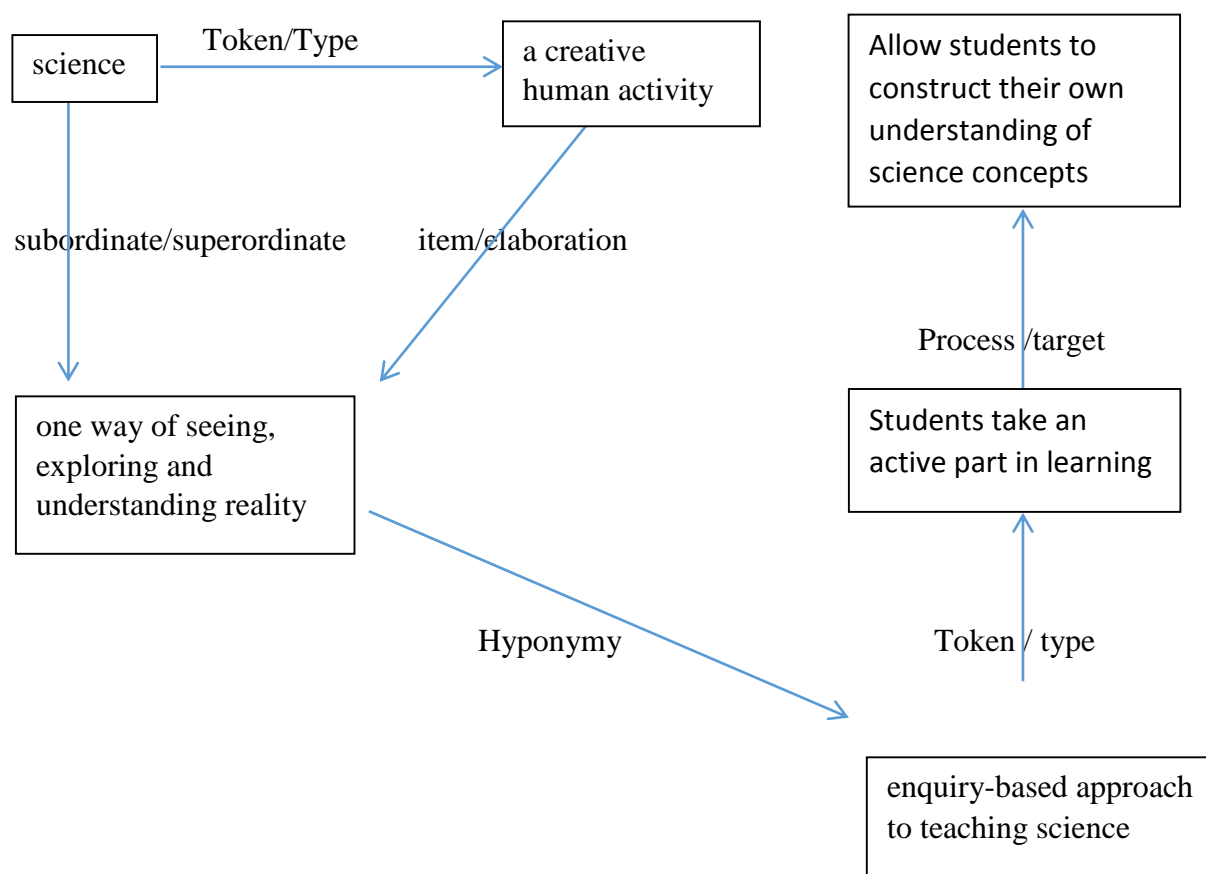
science

Token/Type

a creative human activity

Allow students to construct their own understanding of science concepts

subordinate/superordinate

item/elaboration

Process /target

one way of seeing, exploring and understanding reality

Students take an active part in learning

Hyponymy

Token / type

enquiry-based approach to teaching science